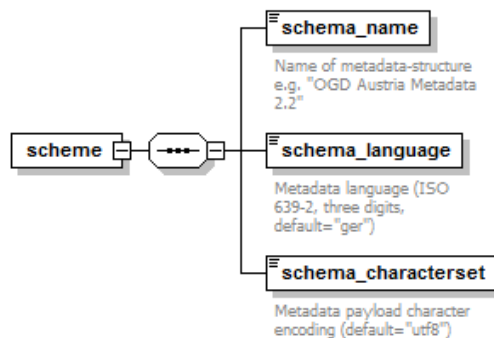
scheme

schema_name

Name of metadata-structure e.g. "OGD Austria Metadata 2.2"

schema_language

Metadata language (ISO 639-2, three digits, default="ger")

schema_characterset

Metadata payload character encoding (default="utf8")